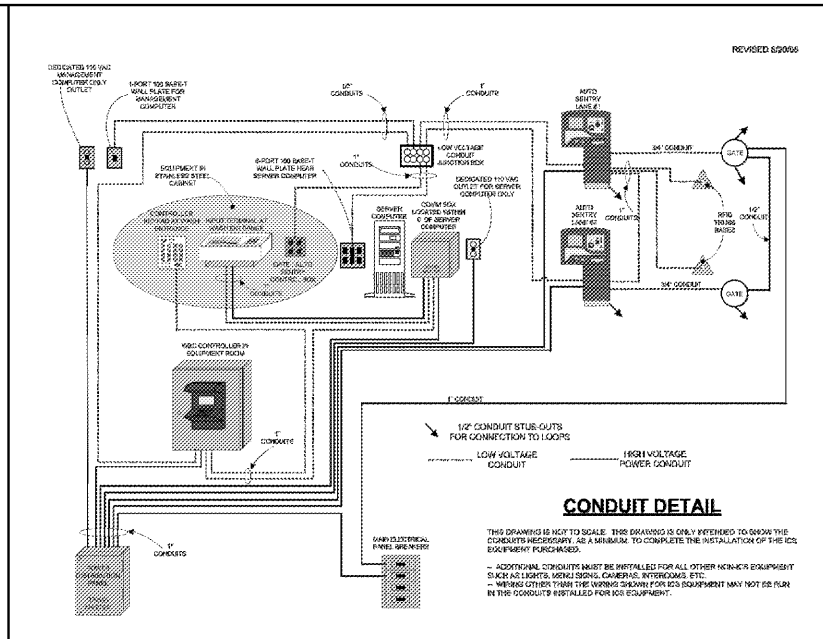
REVISED 8/20/08

DEDICATED 110 VAC MANAGEMENT COMPUTER ONLY OUTLET

1-PORT 100 BASE-T WALL PLATE FOR MANAGEMENT COMPUTER

1/2" CONDUITS

1" CONDUITS

LOW VOLTAGE CONDUIT JUNCTION BOX

1" CONDUITS

6-PORT 100 BASE-T WALL PLATE NEAR SERVER COMPUTER

EQUIPMENT IN STAINLESS STEEL CABINET

CONTROLLER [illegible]

RFID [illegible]

GATE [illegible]

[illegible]

SERVER COMPUTER

COMM BOX LOCATED WITHIN 6' OF SERVER COMPUTER

DEDICATED 110 VAC OUTLET FOR SERVER COMPUTER ONLY

RFID SENTRY LANE #1

AUTO SENTRY LANE #1

3/4" CONDUIT

GATE

1" CONDUITS

RFID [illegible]

1/2" CONDUIT

3/4" CONDUIT

GATE

KGC CONTROLLER IN EQUIPMENT ROOM

1" CONDUITS

1" CONDUIT

1/2" CONDUIT STUB-OUTS FOR CONNECTION TO LOOPS

LOW VOLTAGE CONDUIT

HIGH VOLTAGE POWER CONDUIT

CONDUIT DETAIL

THIS DRAWING IS NOT TO SCALE. THIS DRAWING IS ONLY INTENDED TO SHOW THE CONDUITS NECESSARY, AS A MINIMUM, TO COMPLETE THE INSTALLATION OF THE ICS EQUIPMENT PURCHASED.

– ADDITIONAL CONDUITS MUST BE INSTALLED FOR ALL OTHER NON-ICS EQUIPMENT SUCH AS LIGHTS, MENU SIGNS, CAMERAS, INTERCOMS, ETC.
– WIRING OTHER THAN THE WIRING SHOWN FOR ICS EQUIPMENT MAY NOT BE RUN IN THE CONDUITS INSTALLED FOR ICS EQUIPMENT.

1" CONDUITS

MAIN ELECTRICAL PANEL BREAKERS

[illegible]